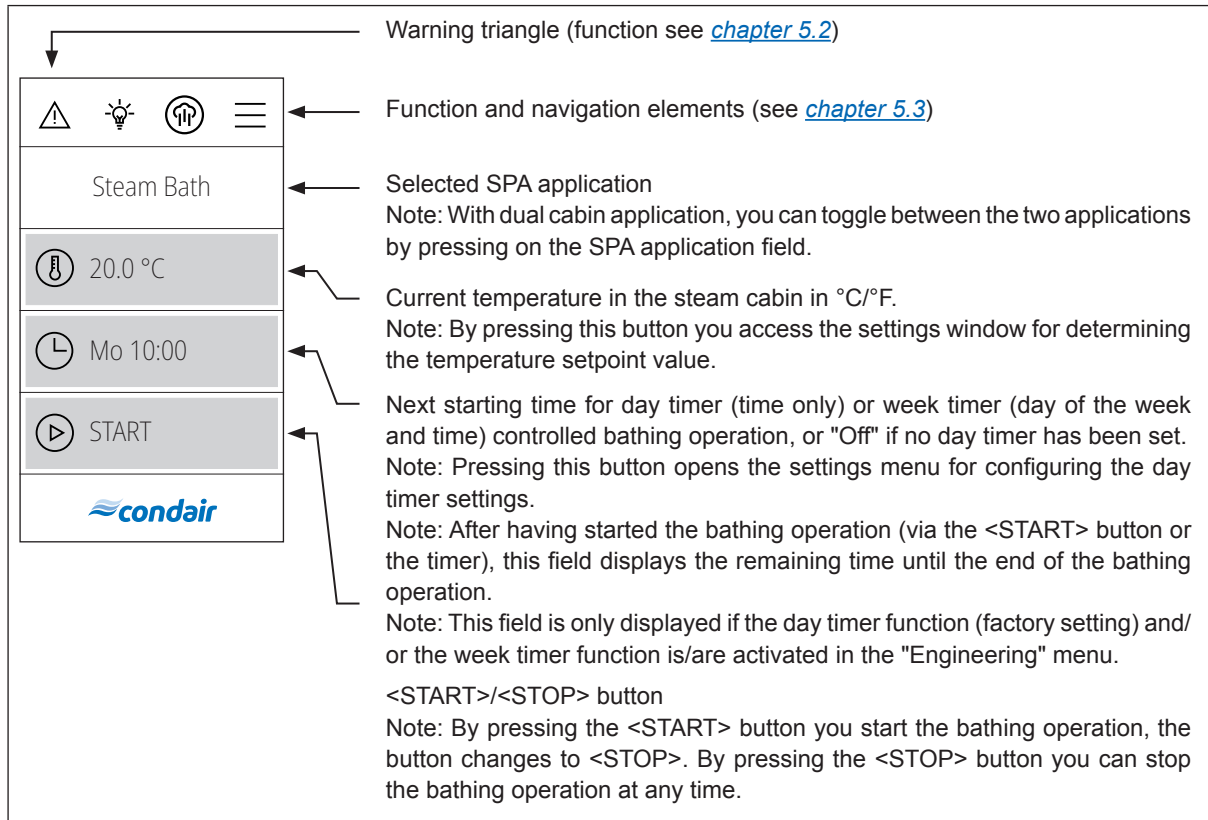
Steam Bath

20.0 °C

Mo 10:00

START

condair

Warning triangle (function see *chapter 5.2*)

Function and navigation elements (see *chapter 5.3*)

Selected SPA application
Note: With dual cabin application, you can toggle between the two applications by pressing on the SPA application field.

Current temperature in the steam cabin in °C/°F.
Note: By pressing this button you access the settings window for determining the temperature setpoint value.

Next starting time for day timer (time only) or week timer (day of the week and time) controlled bathing operation, or "Off" if no day timer has been set.
Note: Pressing this button opens the settings menu for configuring the day timer settings.
Note: After having started the bathing operation (via the <START> button or the timer), this field displays the remaining time until the end of the bathing operation.
Note: This field is only displayed if the day timer function (factory setting) and/or the week timer function is/are activated in the "Engineering" menu.

<START>/<STOP> button
Note: By pressing the <START> button you start the bathing operation, the button changes to <STOP>. By pressing the <STOP> button you can stop the bathing operation at any time.